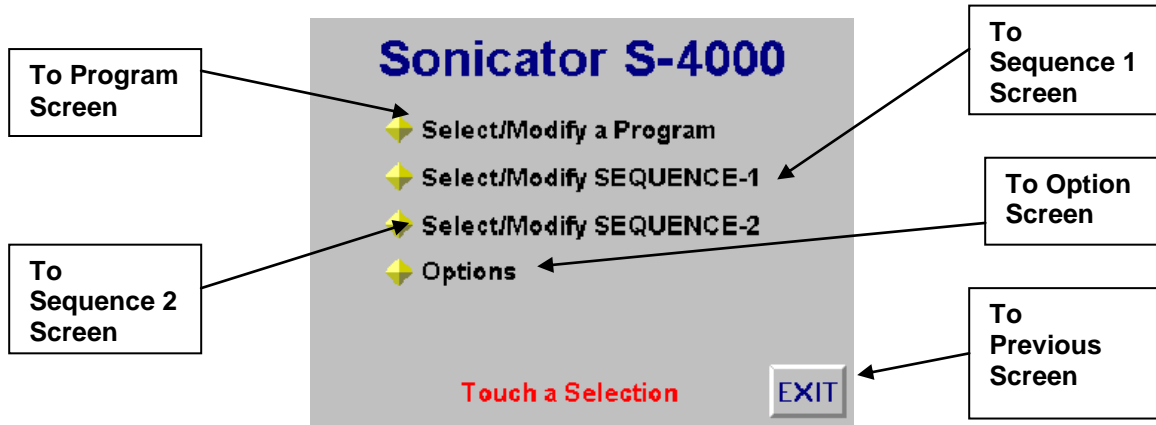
Sonicator S-4000

To Program Screen

To Sequence 1 Screen

Select/Modify a Program

Select/Modify SEQUENCE-1

Select/Modify SEQUENCE-2

Options

To Option Screen

To Sequence 2 Screen

To Previous Screen

Touch a Selection

EXIT